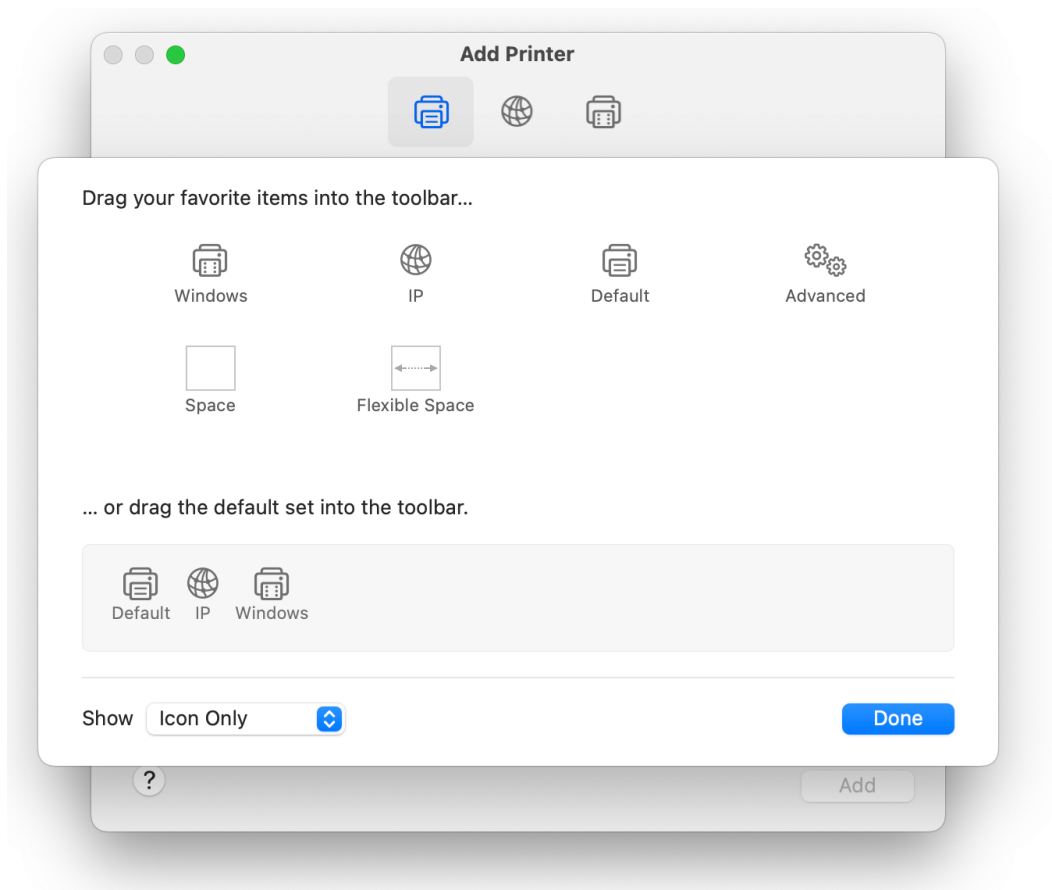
Add Printer

Drag your favorite items into the toolbar…

Windows

IP

Default

Advanced

Space

Flexible Space

… or drag the default set into the toolbar.

Default IP Windows

Show Icon Only

Done

?

Add